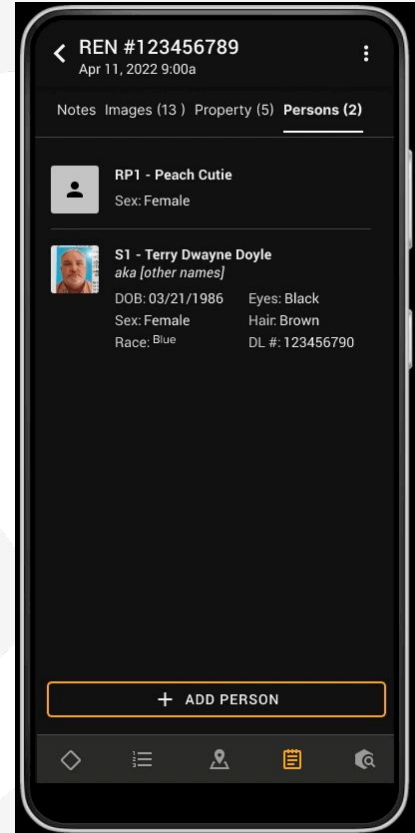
REN #123456789
Apr 11, 2022 9:00a

Notes Images (13 ) Property (5) Persons (2)

RP1 - Peach Cutie
Sex: Female

S1 - Terry Dwayne Doyle
aka [other names]
DOB: 03/21/1986
Eyes: Black
Sex: Female
Hair: Brown
Race: Blue
DL #: 123456790

+ ADD PERSON